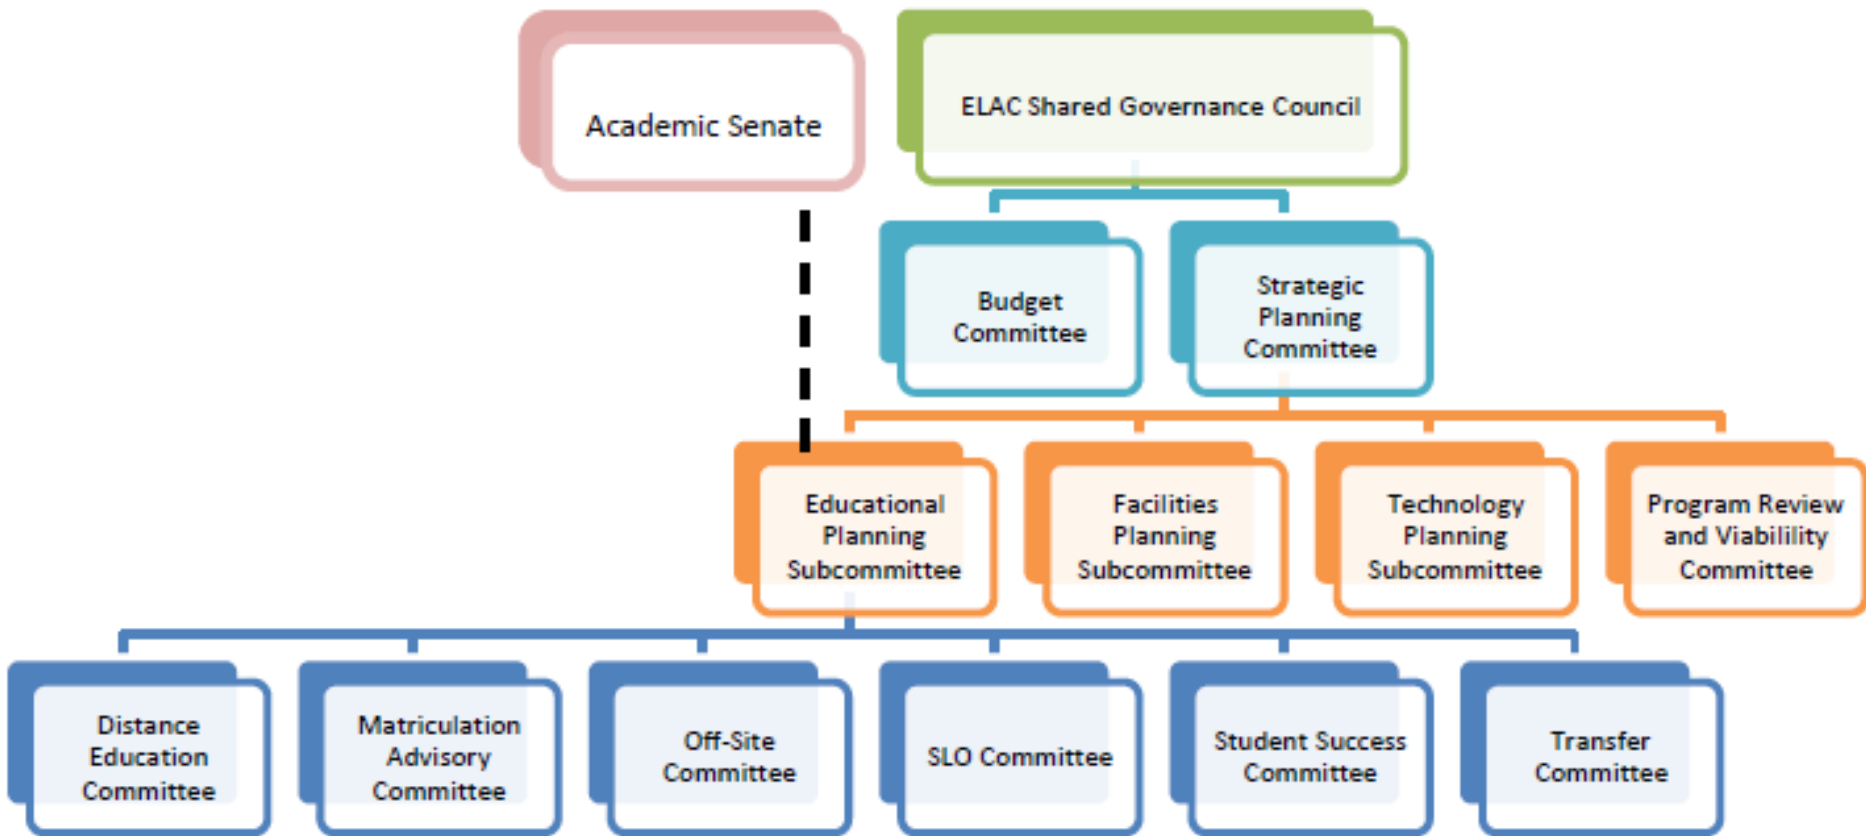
Academic Senate

ELAC Shared Governance Council

Budget Committee

Strategic Planning Committee

Educational Planning Subcommittee

Facilities Planning Subcommittee

Technology Planning Subcommittee

Program Review and Viabilility Committee

Distance Education Committee

Matriculation Advisory Committee

Off-Site Committee

SLO Committee

Student Success Committee

Transfer Committee